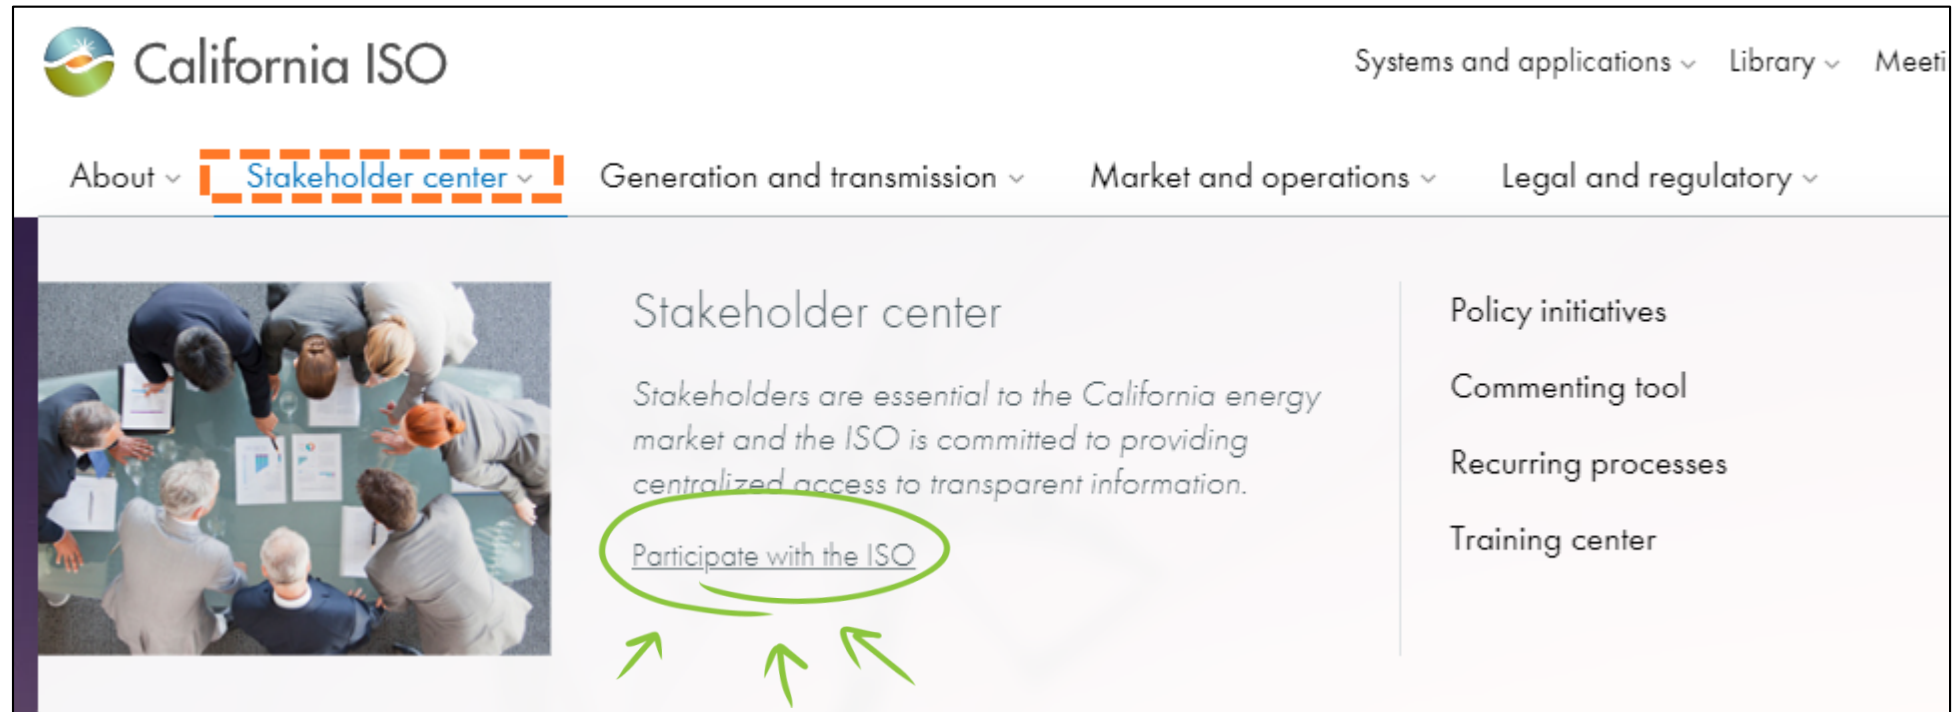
California ISO

Systems and applications ⌄ Library ⌄ Meeti

About ⌄ Stakeholder center ⌄ Generation and transmission ⌄ Market and operations ⌄ Legal and regulatory ⌄

Stakeholder center

Stakeholders are essential to the California energy market and the ISO is committed to providing centralized access to transparent information.

Participate with the ISO

Policy initiatives

Commenting tool

Recurring processes

Training center